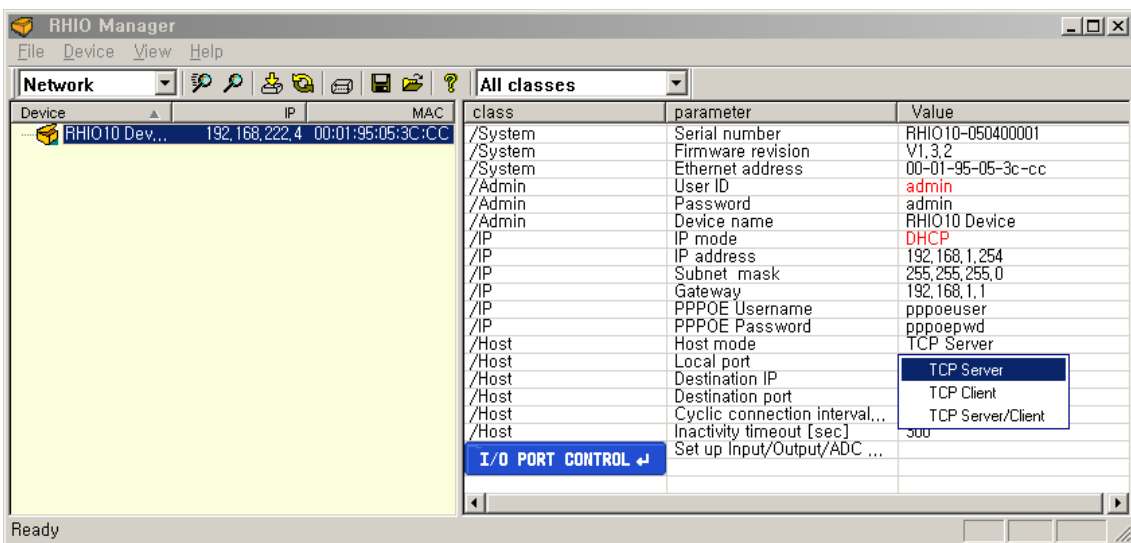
RHIO Manager

File Device View Help

Network

All classes

| Device | IP | MAC |
|---|---|---|
| RHIO10 Dev... | 192.168.222.4 | 00:01:95:05:3C:CC |

| class | parameter | Value |
|---|---|---|
| /System | Serial number | RHIO10-050400001 |
| /System | Firmware revision | V1.3.2 |
| /System | Ethernet address | 00-01-95-05-3c-cc |
| /Admin | User ID | admin |
| /Admin | Password | admin |
| /Admin | Device name | RHIO10 Device |
| /IP | IP mode | DHCP |
| /IP | IP address | 192.168.1.254 |
| /IP | Subnet mask | 255.255.255.0 |
| /IP | Gateway | 192.168.1.1 |
| /IP | PPPOE Username | pppoeuser |
| /IP | PPPOE Password | pppoepwd |
| /Host | Host mode | TCP Server |
| /Host | Local port | TCP Server |
| /Host | Destination IP | TCP Client |
| /Host | Destination port | TCP Server/Client |
| /Host | Cyclic connection interval... | |
| /Host | Inactivity timeout [sec] | 300 |
| I/O PORT CONTROL ↵ | Set up Input/Output/ADC ... | |

Ready